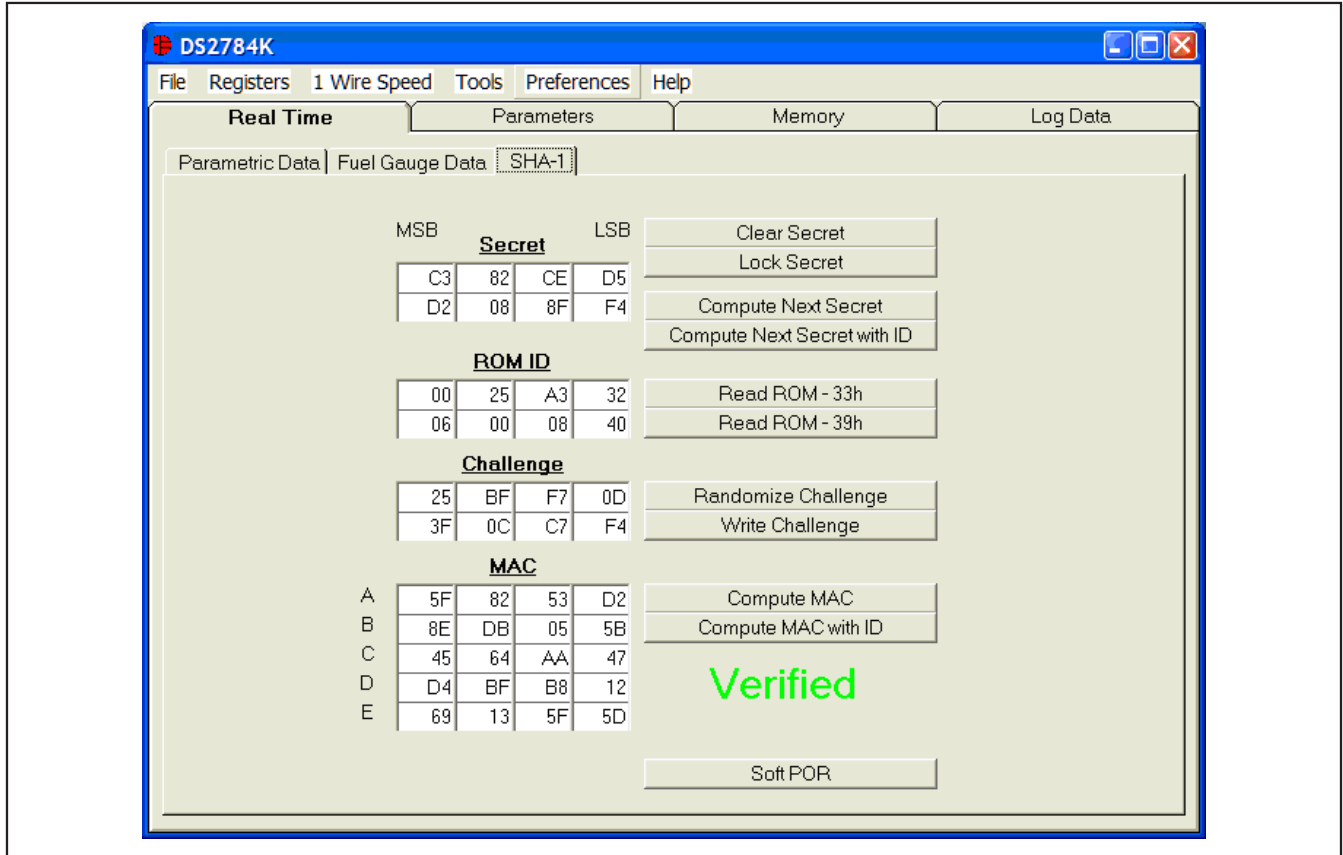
DS2784K

File Registers 1 Wire Speed Tools Preferences Help

Real Time | Parameters | Memory | Log Data

Parametric Data | Fuel Gauge Data | SHA-1

MSB **Secret** LSB

| C3 | 82 | CE | D5 |
|---|---|---|---|
| D2 | 08 | 8F | F4 |

Clear Secret
Lock Secret
Compute Next Secret
Compute Next Secret with ID

**ROM ID**

| 00 | 25 | A3 | 32 |
|---|---|---|---|
| 06 | 00 | 08 | 40 |

Read ROM - 33h
Read ROM - 39h

**Challenge**

| 25 | BF | F7 | 0D |
|---|---|---|---|
| 3F | 0C | C7 | F4 |

Randomize Challenge
Write Challenge

**MAC**

| | | | | |
|---|---|---|---|---|
| A | 5F | 82 | 53 | D2 |
| B | 8E | DB | 05 | 5B |
| C | 45 | 64 | AA | 47 |
| D | D4 | BF | B8 | 12 |
| E | 69 | 13 | 5F | 5D |

Compute MAC
Compute MAC with ID

Verified

Soft POR